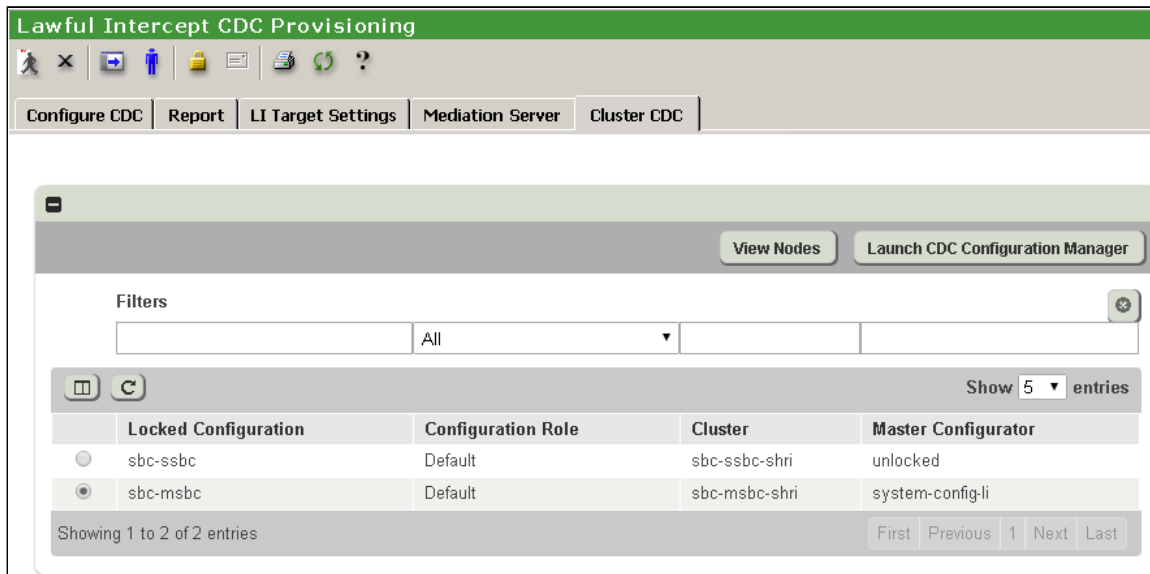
Lawful Intercept CDC Provisioning

?

Configure CDC | Report | LI Target Settings | Mediation Server | Cluster CDC

View Nodes | Launch CDC Configuration Manager

Filters

All

Show 5 entries

| | Locked Configuration | Configuration Role | Cluster | Master Configurator |
|---|---|---|---|---|
| | sbc-ssbc | Default | sbc-ssbc-shri | unlocked |
| | sbc-msbc | Default | sbc-msbc-shri | system-config-li |

Showing 1 to 2 of 2 entries

First | Previous | 1 | Next | Last